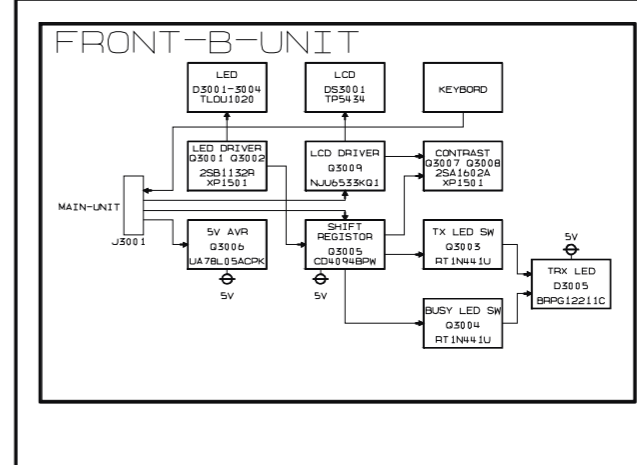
FRONT-B-UNIT

LED
D3001-3004
TLOU1020

LCD
DS3001
TP5434

KEYBORD

LED DRIVER
Q3001 Q3002
2SB1132R
XP1501

LCD DRIVER
Q3009
NJU6533KQ1

CONTRAST
Q3007 Q3008
2SA1602A
XP1501

MAIN-UNIT

J3001

5V AVR
Q3006
UA78L05ACPK

5V

SHIFT
REGISTOR
Q3005
CD4094BPW

5V

TX LED SW
Q3003
RT1N441U

5V

TRX LED
D3005
BRPG1221IC

BUSY LED SW
Q3004
RT1N441U